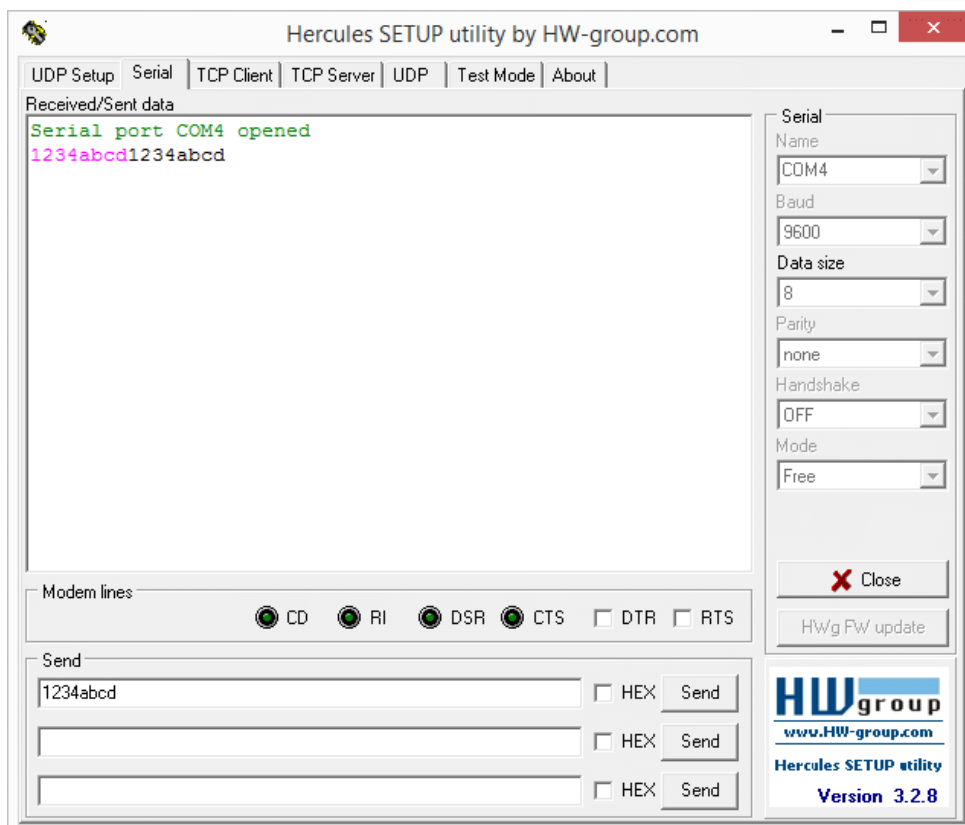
Hercules SETUP utility by HW-group.com

UDP Setup | Serial | TCP Client | TCP Server | UDP | Test Mode | About

Received/Sent data

Serial port COM4 opened
1234abcd1234abcd

Serial
Name
COM4
Baud
9600
Data size
8
Parity
none
Handshake
OFF
Mode
Free

Close

HWg FW update

Modem lines
CD RI DSR CTS DTR RTS

Send
1234abcd
HEX Send
HEX Send
HEX Send

HW group
www.HW-group.com
Hercules SETUP utility
Version 3.2.8